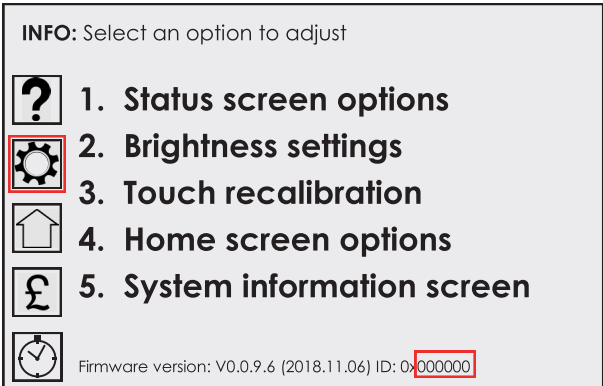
**INFO:** Select an option to adjust

?

1. Status screen options

2. Brightness settings

3. Touch recalibration

4. Home screen options

£

5. System information screen

Firmware version: V0.0.9.6 (2018.11.06) ID: 0x000000